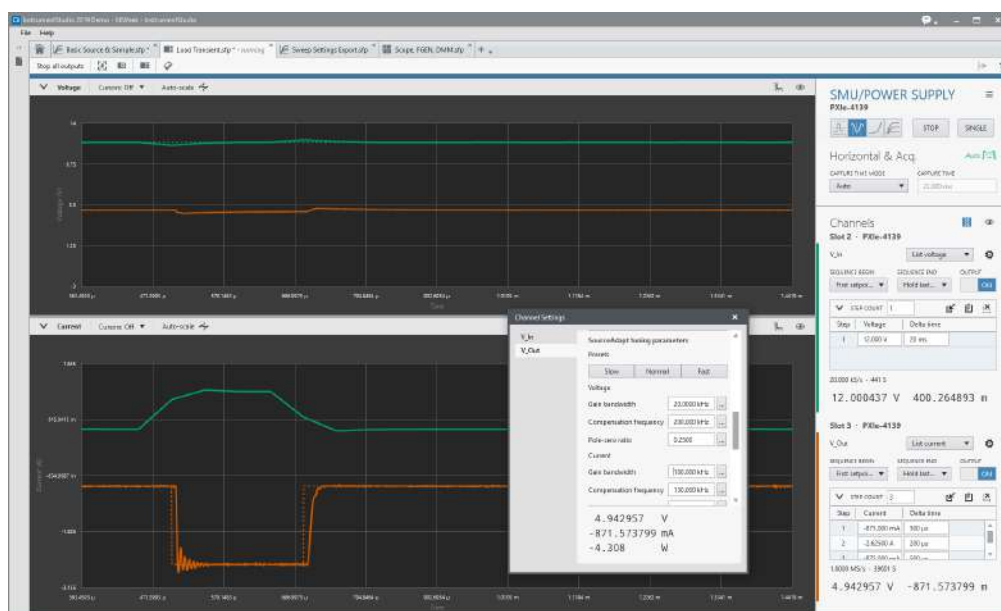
InstrumentStudio 2019 Demo - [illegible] - InstrumentStudio

File Help

Basic Source & Sample.sfp * | Load Transient.sfp * - running | Sweep Settings Export.sfp * | Scope, FGEN, DMM.sfp *

Stop all outputs

Voltage Cursors Off Auto-scale

Current Cursors Off Auto-scale

Channel Settings

V_In
V_Out

SourceAdapt tuning parameters

Presets

Slow Normal Fast

Voltage

Gain bandwidth 20.0000 kHz

Compensation frequency 200.000 kHz

Pole-zero ratio 0.2500

Current

Gain bandwidth 100.000 kHz

Compensation frequency 100.000 kHz

4.942957 V
-871.573799 mA
-4.308 W

SMU/POWER SUPPLY
PXIe-4139

STOP SINGLE

Horizontal & Acq.

CAPTURE TIME MODE Auto
CAPTURE TIME

Channels
Slot 2 · PXIe-4139

V_In List voltage

SEQUENCE BEGIN SEQUENCE END OUTPUT
First setpoi... Hold last... ON

STEP COUNT 1

| Step | Voltage | Delta time |
|---|---|---|
| 1 | 12.000 V | 20 ms |

20.000 kS/s · 441 S

12.000437 V 400.264893 m

Slot 3 · PXIe-4139

V_Out List current

SEQUENCE BEGIN SEQUENCE END OUTPUT
First setpoi... Hold last... ON

STEP COUNT 3

| Step | Current | Delta time |
|---|---|---|
| 1 | -871.000 mA | 500 µs |
| 2 | -2.62500 A | 300 µs |
| 3 | -871.000 mA | 500 µs |

1.8000 MS/s · 3900 S

4.942957 V -871.573799 m